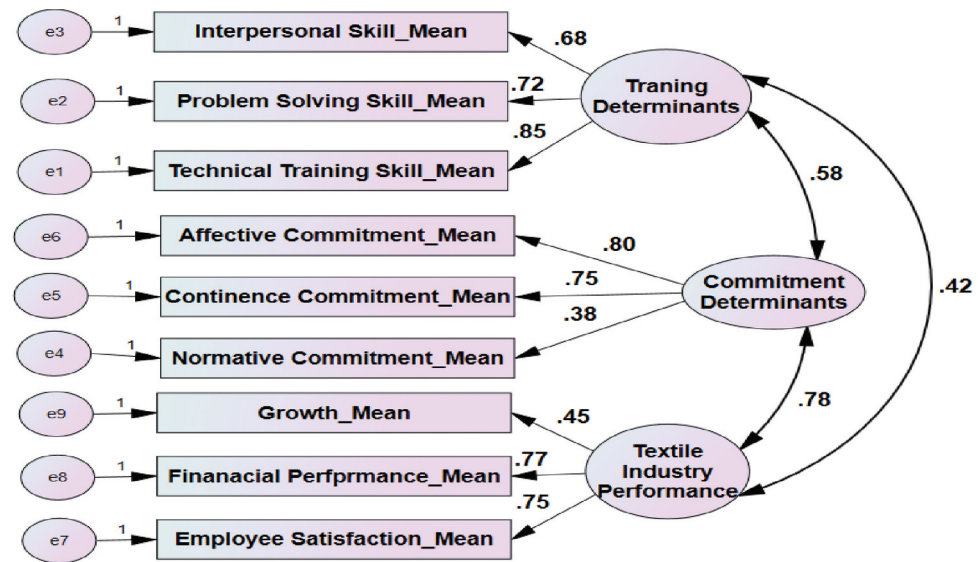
e3 1 Interpersonal Skill_Mean
e2 1 Problem Solving Skill_Mean
e1 1 Technical Training Skill_Mean
.68
.72
.85
Traning Determinants
.58
e6 1 Affective Commitment_Mean
e5 1 Continence Commitment_Mean
e4 1 Normative Commitment_Mean
.80
.75
.38
Commitment Determinants
.42
.78
e9 1 Growth_Mean
e8 1 Finanacial Perfprmance_Mean
e7 1 Employee Satisfaction_Mean
.45
.77
.75
Textile Industry Performance